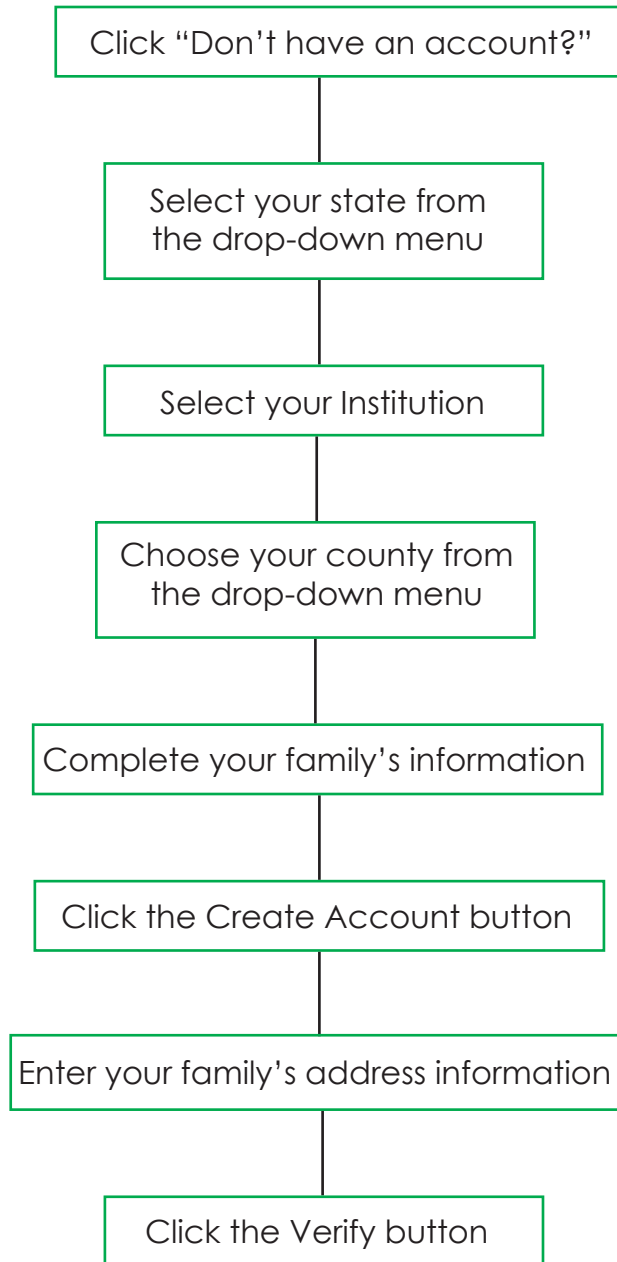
Click “Don’t have an account?”

Select your state from the drop-down menu

Select your Institution

Choose your county from the drop-down menu

Complete your family’s information

Click the Create Account button

Enter your family’s address information

Click the Verify button